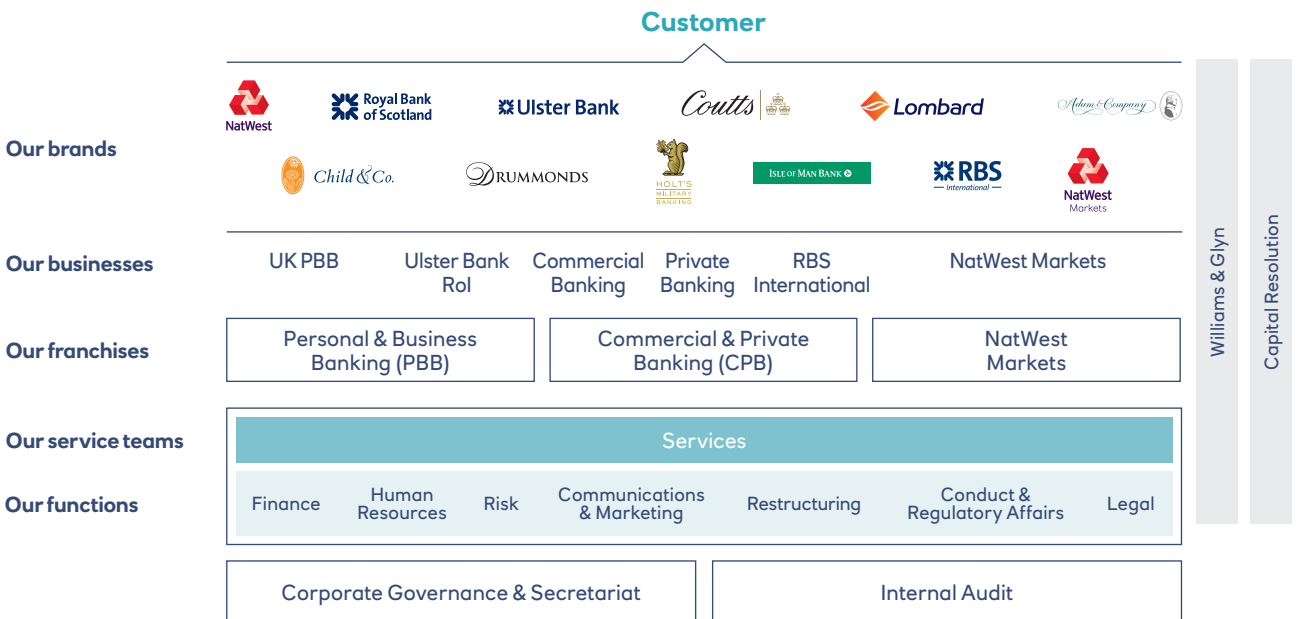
Customer

Our brands

NatWest
Royal Bank of Scotland
Ulster Bank
Coutts
Lombard
Adam & Company
Child & Co.
DRUMMONDS
HOLT'S MILITARY BANKING
ISLE OF MAN BANK
RBS International
NatWest Markets

Our businesses

UK PBB
Ulster Bank RoI
Commercial Banking
Private Banking
RBS International
NatWest Markets

Our franchises

Personal & Business Banking (PBB)
Commercial & Private Banking (CPB)
NatWest Markets

Our service teams

Services

Our functions

Finance
Human Resources
Risk
Communications & Marketing
Restructuring
Conduct & Regulatory Affairs
Legal

Corporate Governance & Secretariat
Internal Audit

Williams & Glyn
Capital Resolution